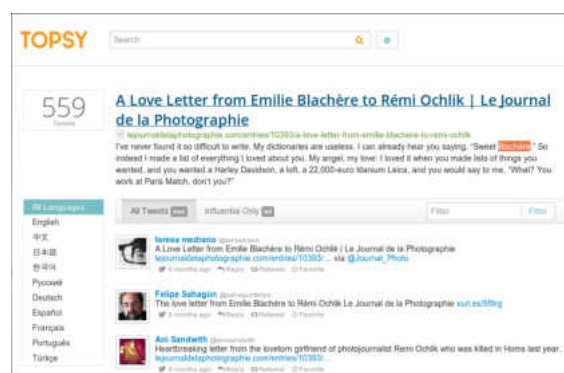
TOPSY

Search

559
Tweets

A Love Letter from Emilie Blachère to Rémi Ochlik | Le Journal de la Photographie

lejournaldelaphotographie.com/entries/10393/a-love-letter-from-emilie-blachere-to-remi-ochlik

I've never found it so difficult to write. My dictionaries are useless. I can already hear you saying, "Sweet Blachère." So instead I made a list of everything I loved about you. My angel, my love: I loved it when you made lists of things you wanted, and you wanted a Harley Davidson, a loft, a 22,000-euro titanium Leica, and you would say to me, "What? You work at Paris Match, don't you?"

All Languages
English
中文
日本語
한국어
Русский
Deutsch
Español
Français
Português
Türkçe

All Tweets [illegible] Influential Only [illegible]

Filter

loreea medrano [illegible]
A Love Letter from Emilie Blachère to Rémi Ochlik | Le Journal de la Photographie lejournaldelaphotographie.com/entries/10393/... via @Journal_Photo
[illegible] Reply Retweet Favorite

Felipe Sahagún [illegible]
The love letter from Emilie Blachère to Rémi Ochlik Le Journal de la Photographie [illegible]
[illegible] Reply Retweet Favorite

Ani Sandwith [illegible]
Heartbreaking letter from the lovelorn girlfriend of photojournalist Rémi Ochlik who was killed in Homs last year. lejournaldelaphotographie.com/entries/10393/...
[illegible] Reply Retweet Favorite